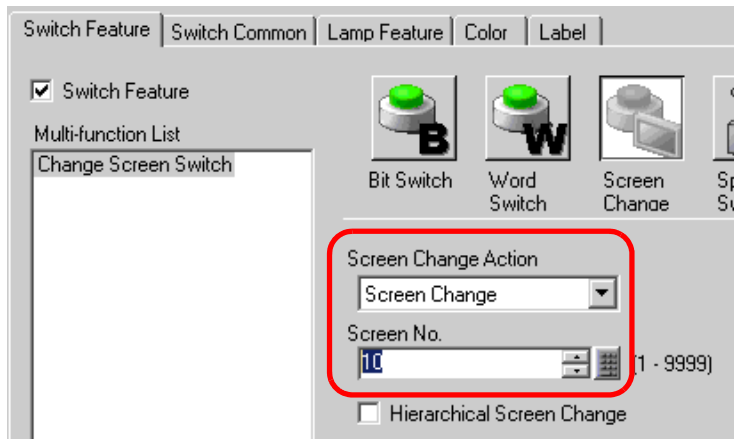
Switch Feature | Switch Common | Lamp Feature | Color | Label

Switch Feature

Multi-function List

Change Screen Switch

B

Bit Switch

W

Word Switch

Screen Change

Sp Sw

Screen Change Action

Screen Change

Screen No.

10

(1 - 9999)

Hierarchical Screen Change